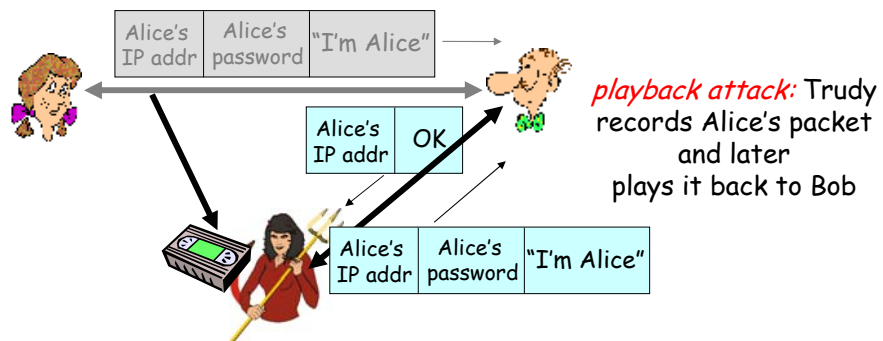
| Alice's IP addr | Alice's password | "I'm Alice" |
|---|---|---|

| Alice's IP addr | OK |
|---|---|

*playback attack:* Trudy records Alice's packet and later plays it back to Bob

| Alice's IP addr | Alice's password | "I'm Alice" |
|---|---|---|